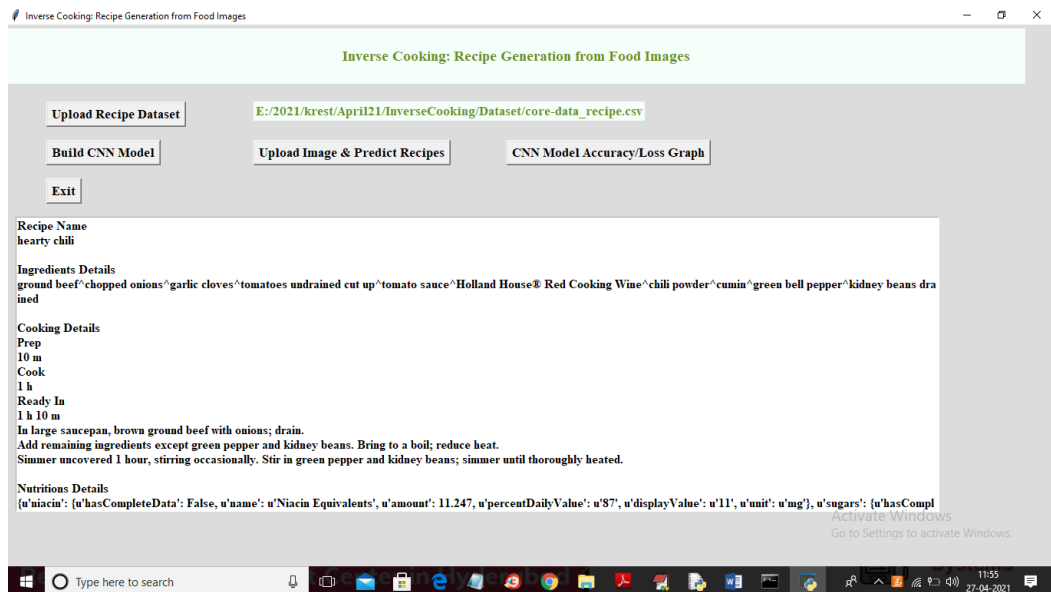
Inverse Cooking: Recipe Generation from Food Images

Inverse Cooking: Recipe Generation from Food Images

Upload Recipe Dataset

E:/2021/krest/April21/InverseCooking/Dataset/core-data_recipe.csv

Build CNN Model

Upload Image & Predict Recipes

CNN Model Accuracy/Loss Graph

Exit

Recipe Name
hearty chili

Ingredients Details
ground beef^chopped onions^garlic cloves^tomatoes undrained cut up^tomato sauce^Holland House® Red Cooking Wine^chili powder^cumin^green bell pepper^kidney beans drained

Cooking Details
Prep
10 m
Cook
1 h
Ready In
1 h 10 m
In large saucepan, brown ground beef with onions; drain.
Add remaining ingredients except green pepper and kidney beans. Bring to a boil; reduce heat.
Simmer uncovered 1 hour, stirring occasionally. Stir in green pepper and kidney beans; simmer until thoroughly heated.

Nutritions Details
{u'niacin': {u'hasCompleteData': False, u'name': u'Niacin Equivalents', u'amount': 11.247, u'percentDailyValue': u'87', u'displayValue': u'11', u'unit': u'mg'}, u'sugars': {u'hasCompl

Activate Windows
Go to Settings to activate Windows.

Type here to search

11:55
27-04-2021